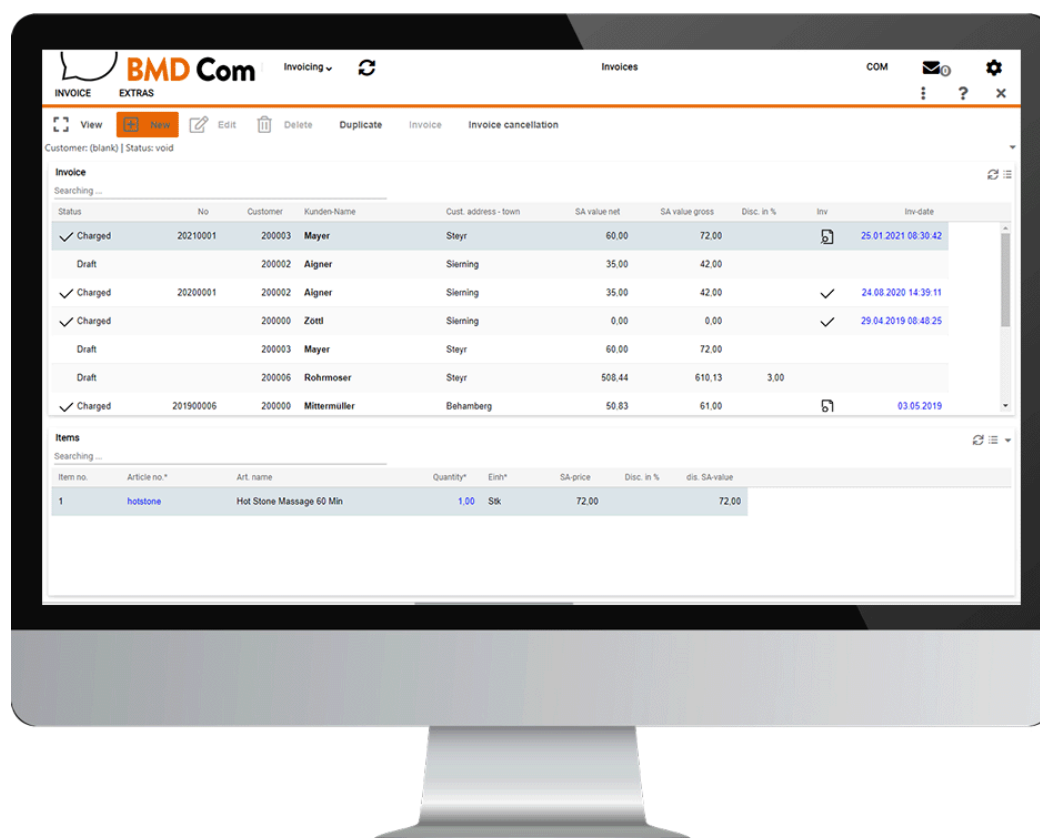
BMD Com

INVOICE EXTRAS

Invoicing

Invoices

COM

0

?

View New Edit Delete Duplicate Invoice Invoice cancellation

Customer: (blank) | Status: void

Invoice

Searching ...

| Status | No | Customer | Kunden-Name | Cust. address - town | SA value net | SA value gross | Disc. in % | Inv | Inv-date |
|---|---|---|---|---|---|---|---|---|---|
| Charged | 20210001 | 200003 | Mayer | Steyr | 60,00 | 72,00 | | | 25.01.2021 08:30:42 |
| Draft | | 200002 | Aigner | Sierning | 35,00 | 42,00 | | | |
| Charged | 20200001 | 200002 | Aigner | Sierning | 35,00 | 42,00 | | | 24.08.2020 14:39:11 |
| Charged | | 200000 | Zöttl | Sierning | 0,00 | 0,00 | | | 29.04.2019 08:48:25 |
| Draft | | 200003 | Mayer | Steyr | 60,00 | 72,00 | | | |
| Draft | | 200006 | Rohrmoser | Steyr | 508,44 | 610,13 | 3,00 | | |
| Charged | 201900006 | 200000 | Mittermüller | Behamberg | 50,83 | 61,00 | | | 03.05.2019 |

Items

Searching ...

| Item no. | Article no.* | Art. name | Quantity* | Einh* | SA-price | Disc. in % | dis. SA-value |
|---|---|---|---|---|---|---|---|
| 1 | hotstone | Hot Stone Massage 60 Min | 1,00 | Stk | 72,00 | | 72,00 |